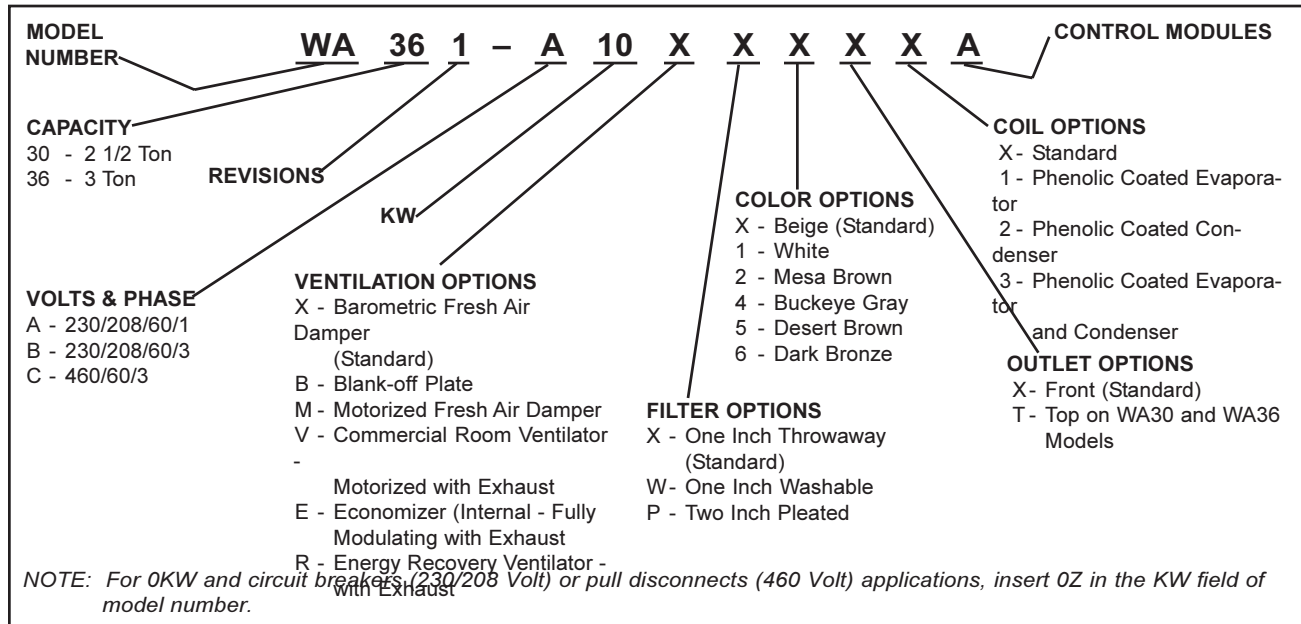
MODEL NUMBER

WA 36 1 – A 10 X X X X X A

CONTROL MODULES

CAPACITY
30 - 2 1/2 Ton
36 - 3 Ton

REVISIONS

KW

VOLTS & PHASE
A - 230/208/60/1
B - 230/208/60/3
C - 460/60/3

VENTILATION OPTIONS
X - Barometric Fresh Air Damper (Standard)
B - Blank-off Plate
M - Motorized Fresh Air Damper
V - Commercial Room Ventilator - Motorized with Exhaust
E - Economizer (Internal - Fully Modulating with Exhaust
R - Energy Recovery Ventilator - with Exhaust

COLOR OPTIONS
X - Beige (Standard)
1 - White
2 - Mesa Brown
4 - Buckeye Gray
5 - Desert Brown
6 - Dark Bronze

FILTER OPTIONS
X - One Inch Throwaway (Standard)
W - One Inch Washable
P - Two Inch Pleated

COIL OPTIONS
X - Standard
1 - Phenolic Coated Evaporator
2 - Phenolic Coated Condenser
3 - Phenolic Coated Evaporator and Condenser

OUTLET OPTIONS
X - Front (Standard)
T - Top on WA30 and WA36 Models

NOTE: For 0KW and circuit breakers (230/208 Volt) or pull disconnects (460 Volt) applications, insert 0Z in the KW field of model number.